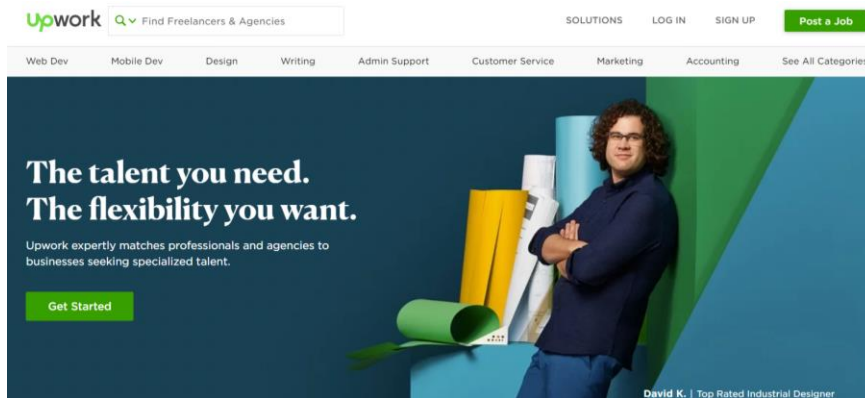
Upwork

Find Freelancers & Agencies

SOLUTIONS LOG IN SIGN UP Post a Job

Web Dev Mobile Dev Design Writing Admin Support Customer Service Marketing Accounting See All Categories

The talent you need. The flexibility you want.

Upwork expertly matches professionals and agencies to businesses seeking specialized talent.

Get Started

David K. | Top Rated Industrial Designer